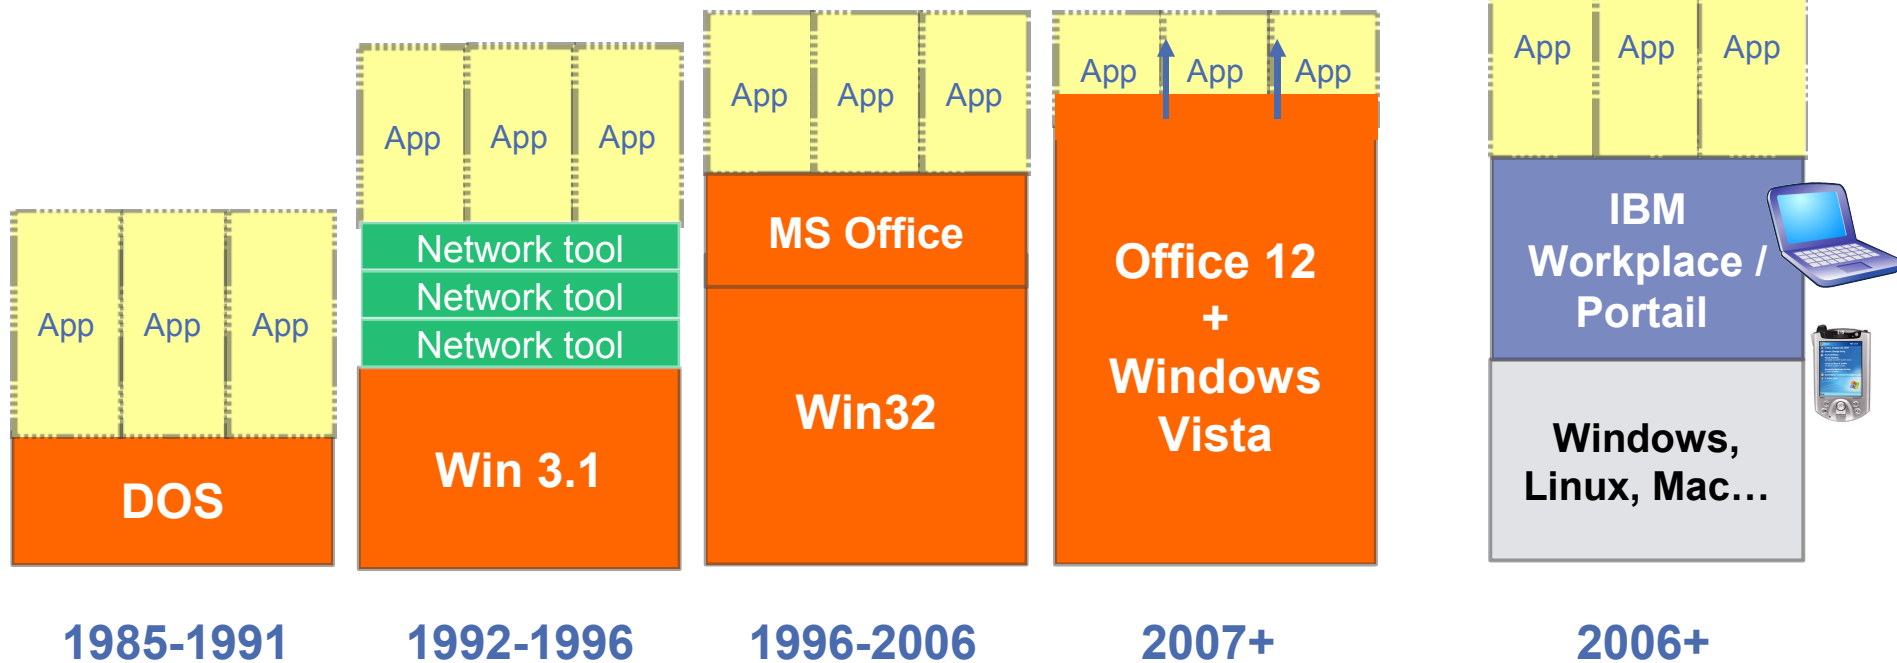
App App App

DOS

1985-1991

App App App

Network tool
Network tool
Network tool

Win 3.1

1992-1996

App App App

MS Office

Win32

1996-2006

App App App

Office 12 + Windows Vista

2007+

App App App

IBM Workplace / Portail

Windows, Linux, Mac…

2006+